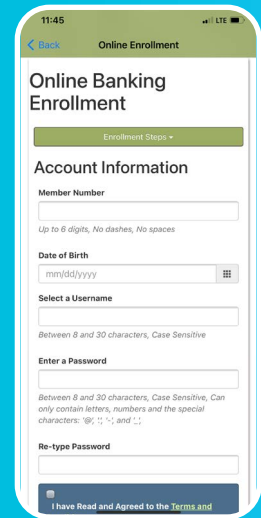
11:45

LTE

Back

Online Enrollment

Online Banking Enrollment

Enrollment Steps ▾

Account Information

Member Number

Up to 6 digits, No dashes, No spaces

Date of Birth

mm/dd/yyyy

Select a Username

Between 8 and 30 characters, Case Sensitive

Enter a Password

Between 8 and 30 characters, Case Sensitive, Can only contain letters, numbers and the special characters: '@', '.', '-', and '_'

Re-type Password

I have Read and Agreed to the Terms and